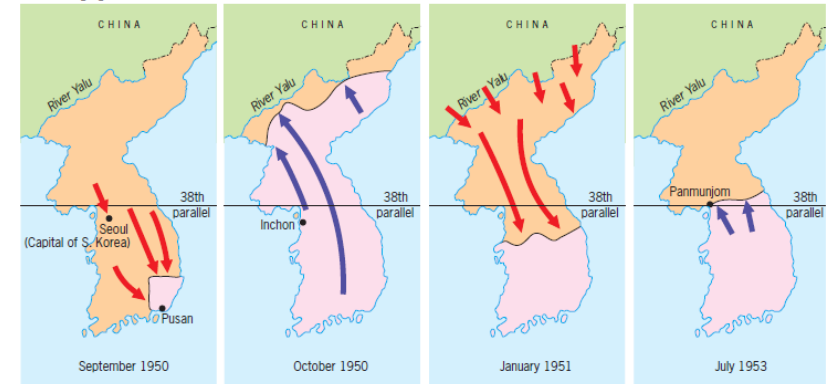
CHINA

River Yalu

38th parallel

Seoul (Capital of S. Korea)

Pusan

September 1950

CHINA

River Yalu

38th parallel

Inchon

October 1950

CHINA

River Yalu

38th parallel

January 1951

CHINA

River Yalu

Panmunjom

38th parallel

July 1953